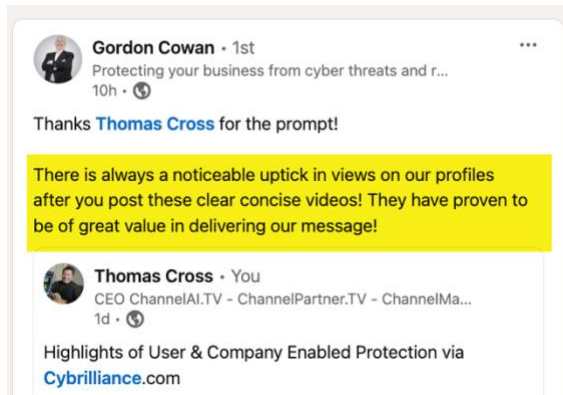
Gordon Cowan • 1st
Protecting your business from cyber threats and r...
10h •

...

Thanks Thomas Cross for the prompt!

There is always a noticeable uptick in views on our profiles after you post these clear concise videos! They have proven to be of great value in delivering our message!

Thomas Cross • You
CEO ChannelAI.TV - ChannelPartner.TV - ChannelMa...
1d •

Highlights of User & Company Enabled Protection via Cybrilliance.com